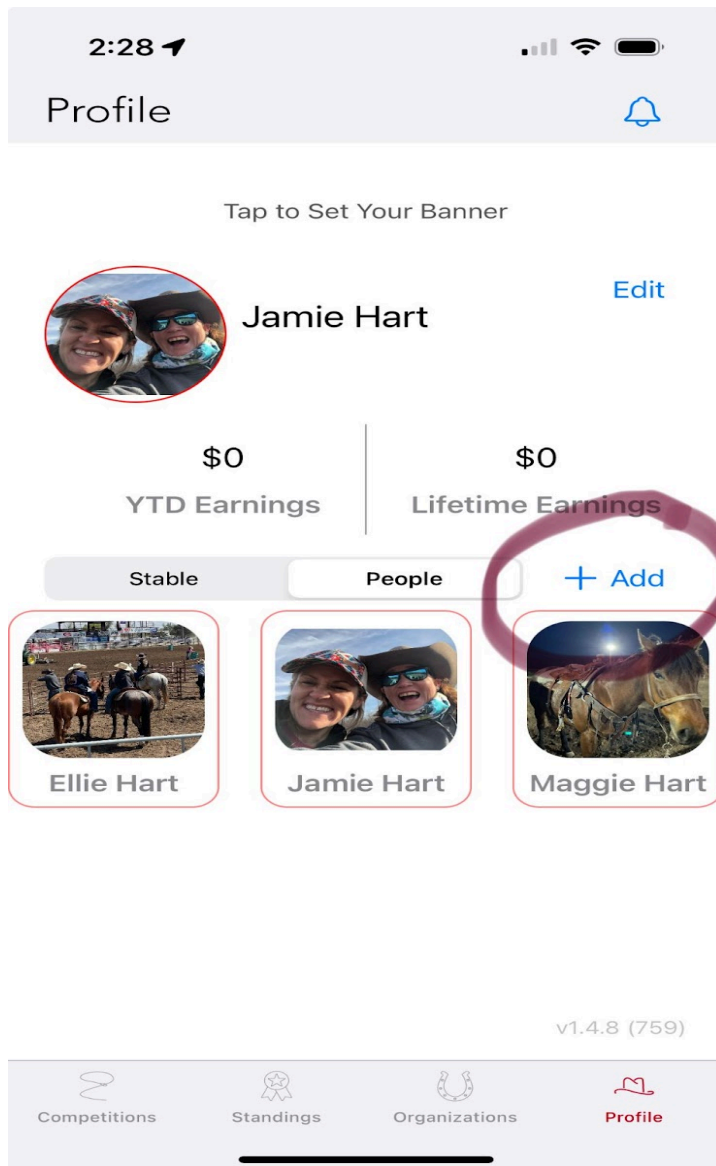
2:28

Profile

Tap to Set Your Banner

Edit

Jamie Hart

$0
YTD Earnings

$0
Lifetime Earnings

Stable
People
+ Add

Ellie Hart
Jamie Hart
Maggie Hart

v1.4.8 (759)

Competitions
Standings
Organizations
Profile